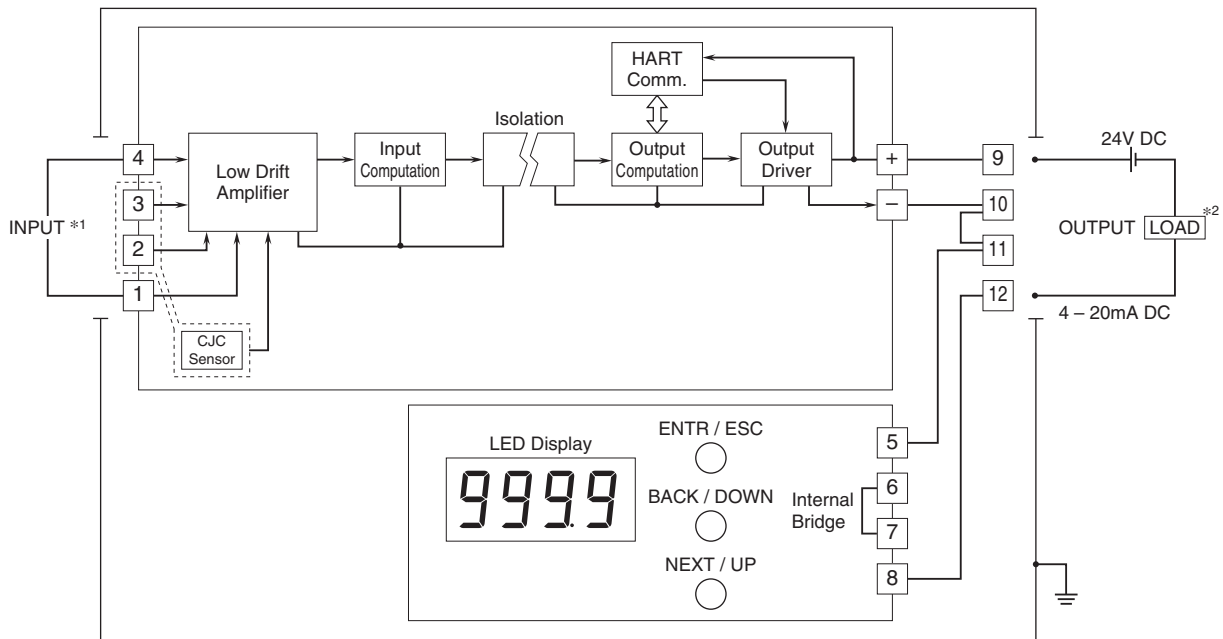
HART Comm.

Isolation

4
3
2
1

INPUT *1

Low Drift Amplifier

Input Computation

Output Computation

Output Driver

CJC Sensor

+
−

9
10
11
12

24V DC

OUTPUT LOAD *2

4 – 20mA DC

LED Display

999.9

ENTR / ESC

BACK / DOWN

NEXT / UP

5
6
7
8

Internal Bridge